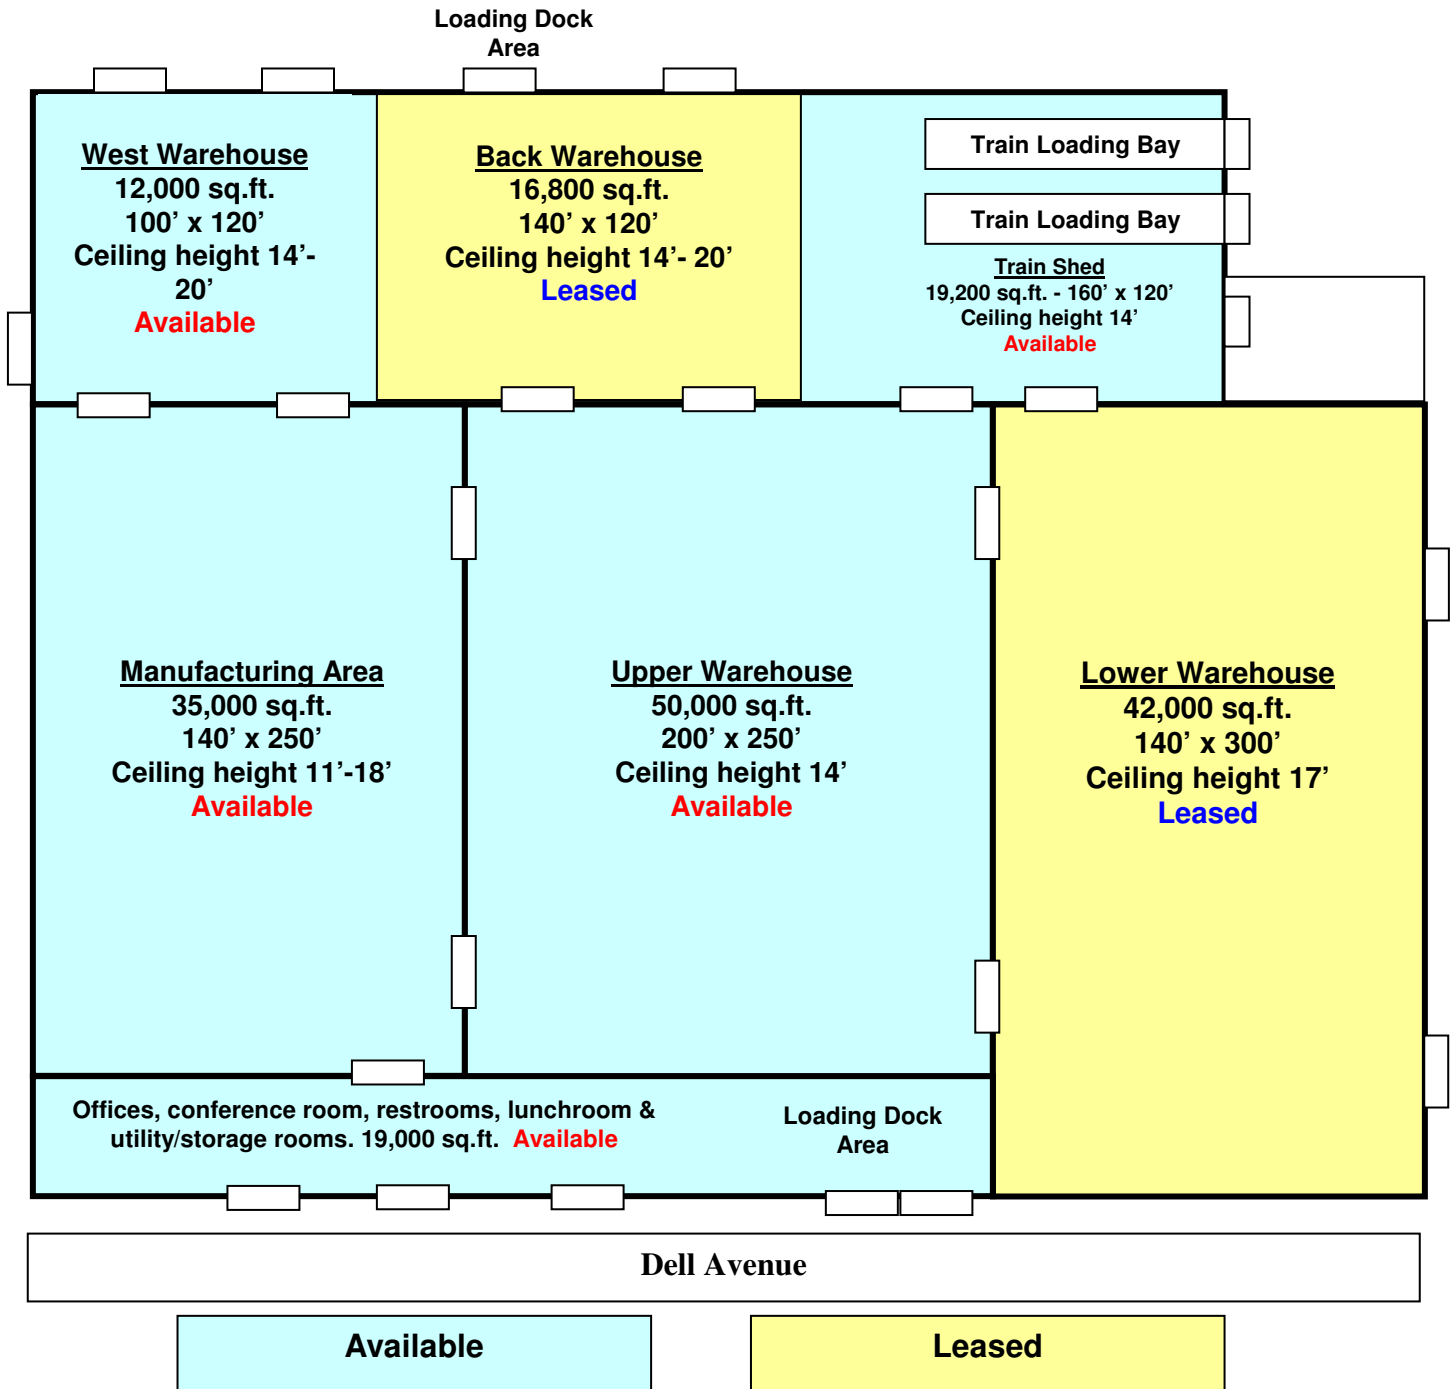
Loading Dock Area

West Warehouse
12,000 sq.ft.
100’ x 120’
Ceiling height 14’- 20’
Available

Back Warehouse
16,800 sq.ft.
140’ x 120’
Ceiling height 14’- 20’
Leased

Train Loading Bay

Train Loading Bay

Train Shed
19,200 sq.ft. - 160’ x 120’
Ceiling height 14’
Available

Manufacturing Area
35,000 sq.ft.
140’ x 250’
Ceiling height 11’-18’
Available

Upper Warehouse
50,000 sq.ft.
200’ x 250’
Ceiling height 14’
Available

Lower Warehouse
42,000 sq.ft.
140’ x 300’
Ceiling height 17’
Leased

Offices, conference room, restrooms, lunchroom & utility/storage rooms. 19,000 sq.ft. Available

Loading Dock Area

Dell Avenue

Available

Leased